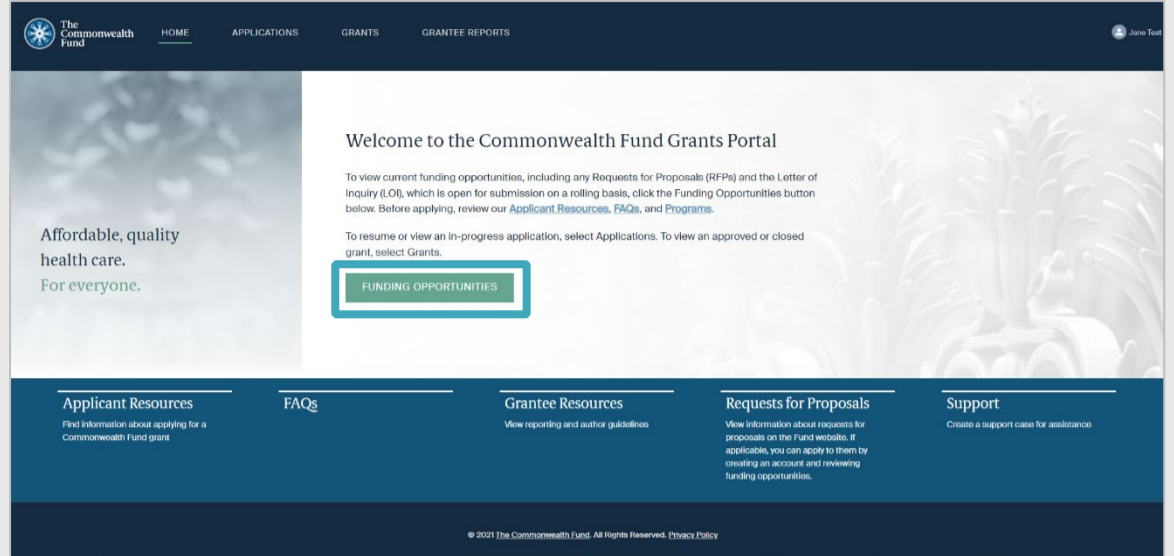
The Commonwealth Fund

HOME APPLICATIONS GRANTS GRANTEE REPORTS

Jane Test

Affordable, quality health care. For everyone.

Welcome to the Commonwealth Fund Grants Portal

To view current funding opportunities, including any Requests for Proposals (RFPs) and the Letter of Inquiry (LOI), which is open for submission on a rolling basis, click the Funding Opportunities button below. Before applying, review our Applicant Resources, FAQs, and Programs.

To resume or view an in-progress application, select Applications. To view an approved or closed grant, select Grants.

FUNDING OPPORTUNITIES

Applicant Resources
Find information about applying for a Commonwealth Fund grant

FAQs

Grantee Resources
View reporting and author guidelines

Requests for Proposals
View information about requests for proposals on the Fund website. If applicable, you can apply to them by creating an account and reviewing funding opportunities.

Support
Create a support case for assistance

© 2021 The Commonwealth Fund. All Rights Reserved. Privacy Policy